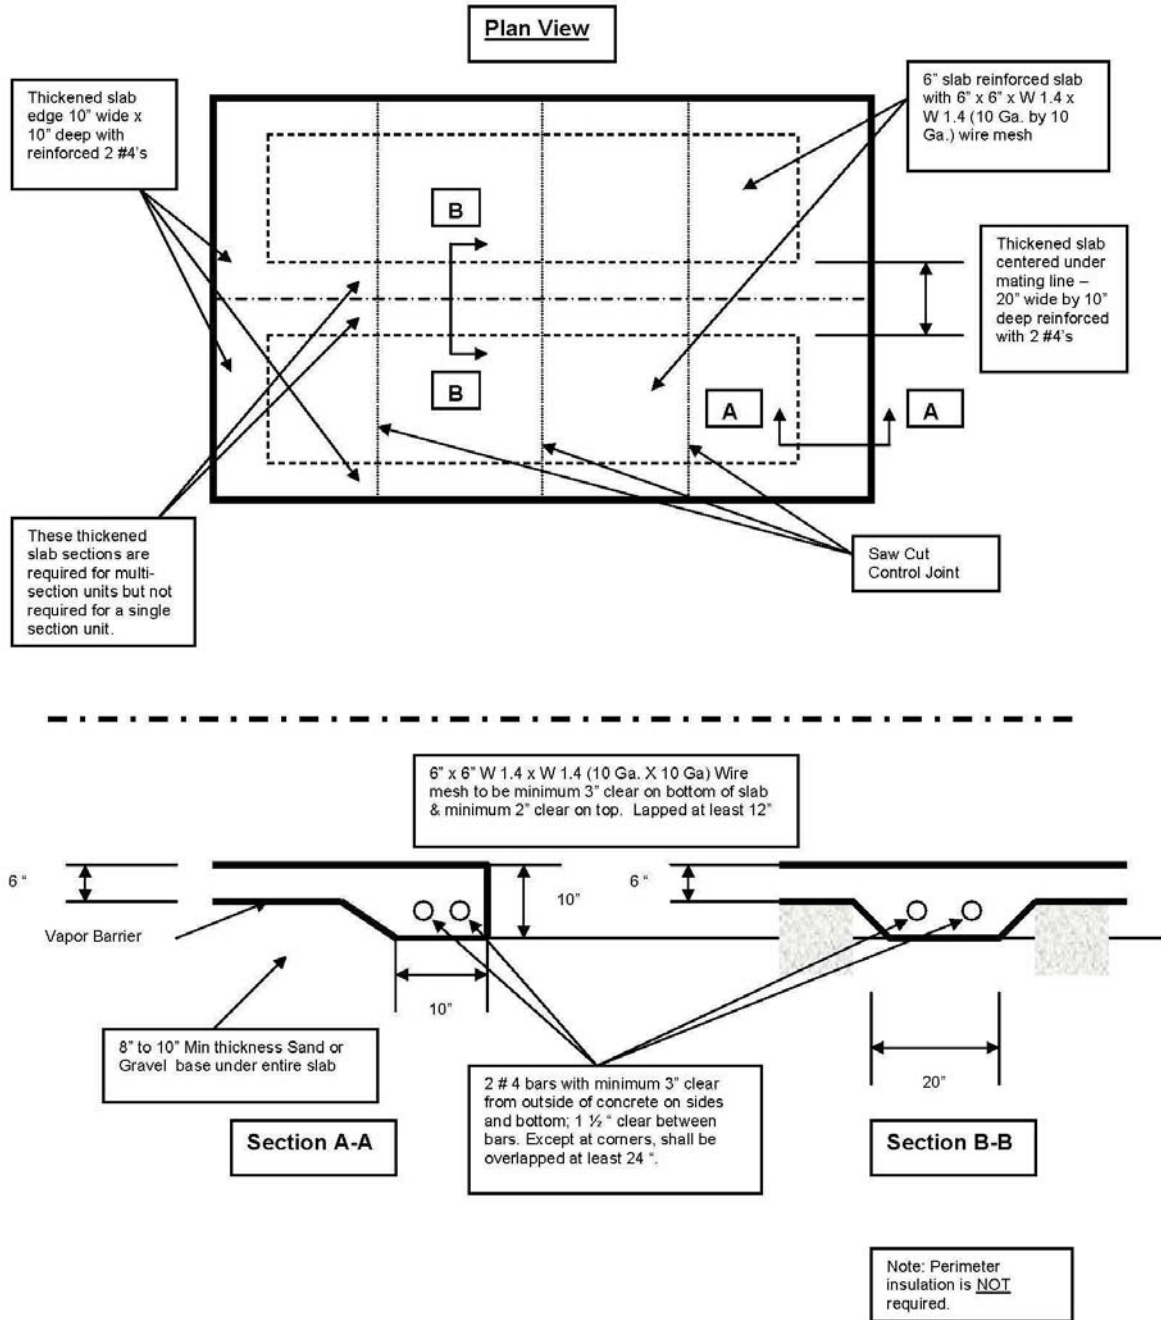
Plan View

Thickened slab edge 10" wide x 10" deep with reinforced 2 #4's

6" slab reinforced slab with 6" x 6" x W 1.4 x W 1.4 (10 Ga. by 10 Ga.) wire mesh

B

Thickened slab centered under mating line – 20" wide by 10" deep reinforced with 2 #4's

B

A

A

These thickened slab sections are required for multi-section units but not required for a single section unit.

Saw Cut Control Joint

6" x 6" W 1.4 x W 1.4 (10 Ga. X 10 Ga) Wire mesh to be minimum 3" clear on bottom of slab & minimum 2" clear on top. Lapped at least 12"

6 "

10"

6 "

Vapor Barrier

10"

8" to 10" Min thickness Sand or Gravel base under entire slab

2 # 4 bars with minimum 3" clear from outside of concrete on sides and bottom; 1 ½ " clear between bars. Except at corners, shall be overlapped at least 24 ".

20"

Section A-A

Section B-B

Note: Perimeter insulation is NOT required.